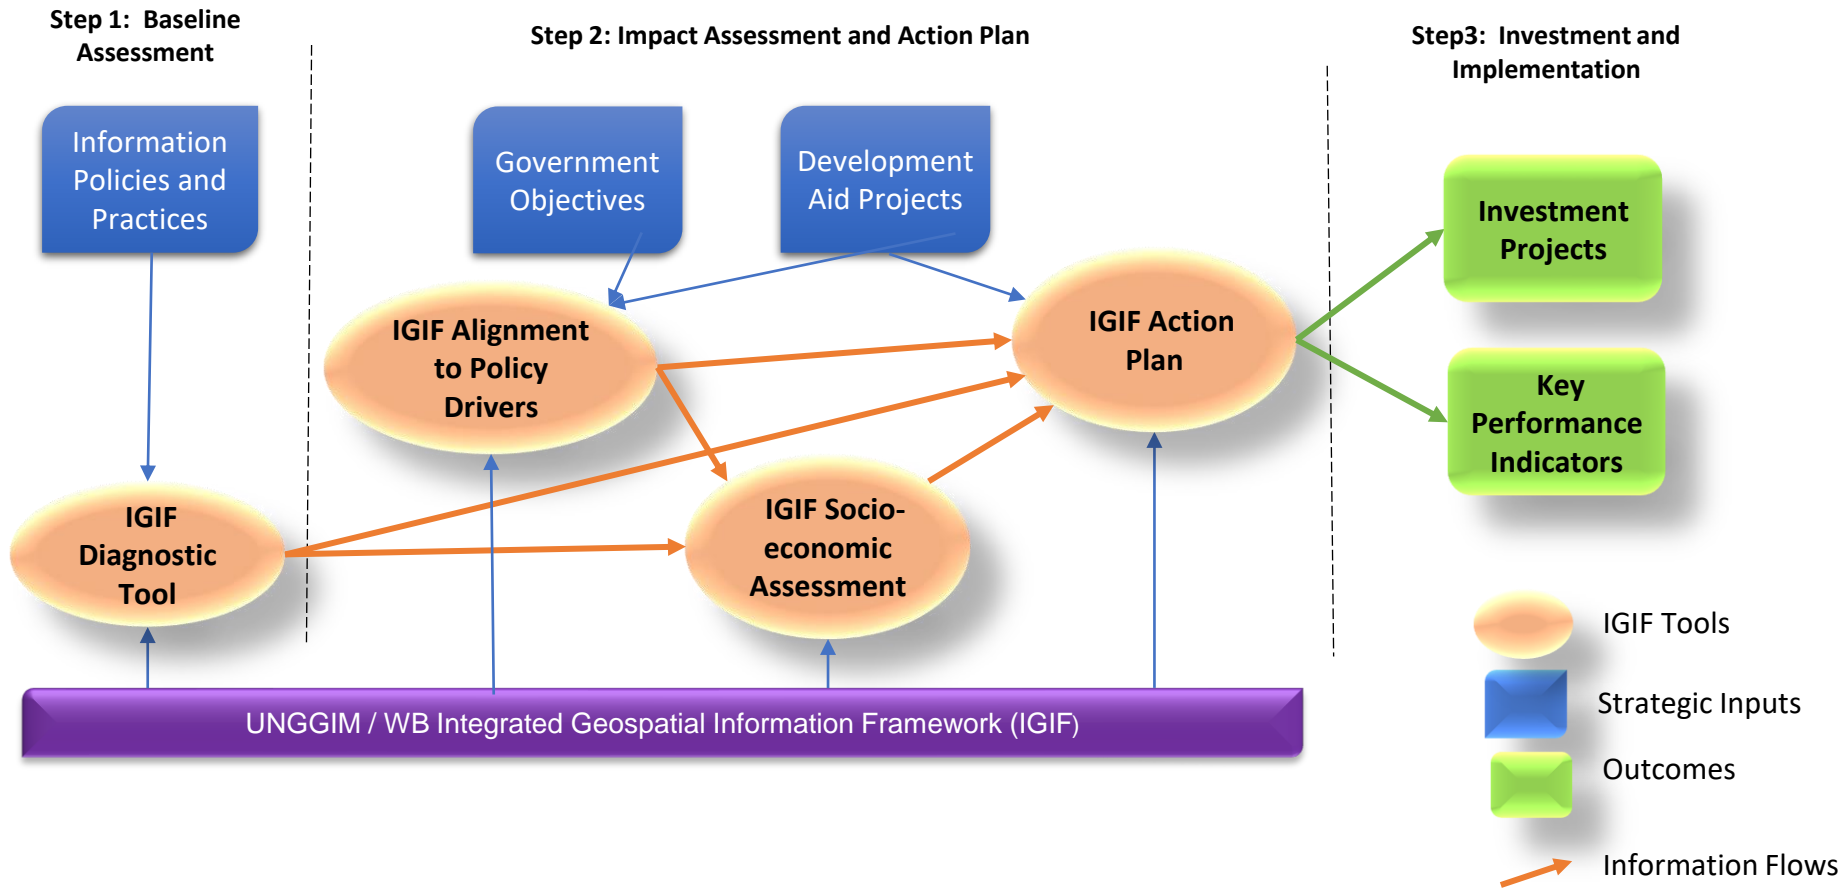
Step 1: Baseline Assessment

Step 2: Impact Assessment and Action Plan

Step3: Investment and Implementation

Information Policies and Practices

Government Objectives

Development Aid Projects

IGIF Alignment to Policy Drivers

IGIF Action Plan

Investment Projects

Key Performance Indicators

IGIF Diagnostic Tool

IGIF Socio-economic Assessment

UNGGIM / WB Integrated Geospatial Information Framework (IGIF)

IGIF Tools

Strategic Inputs

Outcomes

Information Flows